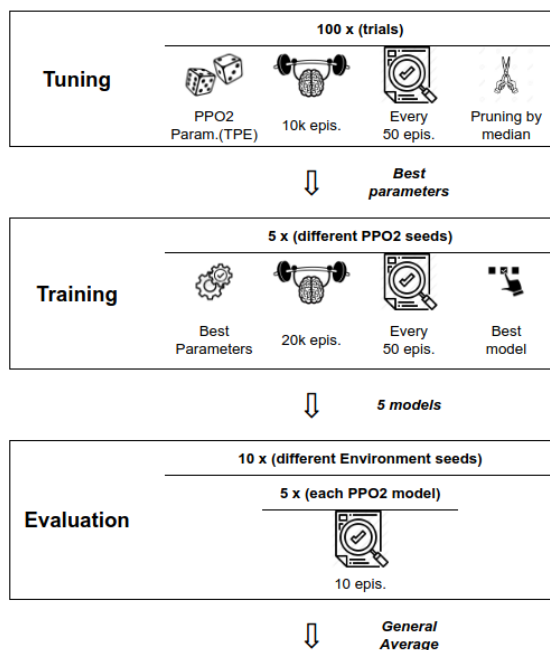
Tuning

100 x (trials)

PPO2 Param.(TPE)

10k epis.

Every 50 epis.

Pruning by median

Best parameters

Training

5 x (different PPO2 seeds)

Best Parameters

20k epis.

Every 50 epis.

Best model

5 models

Evaluation

10 x (different Environment seeds)

5 x (each PPO2 model)

10 epis.

General Average